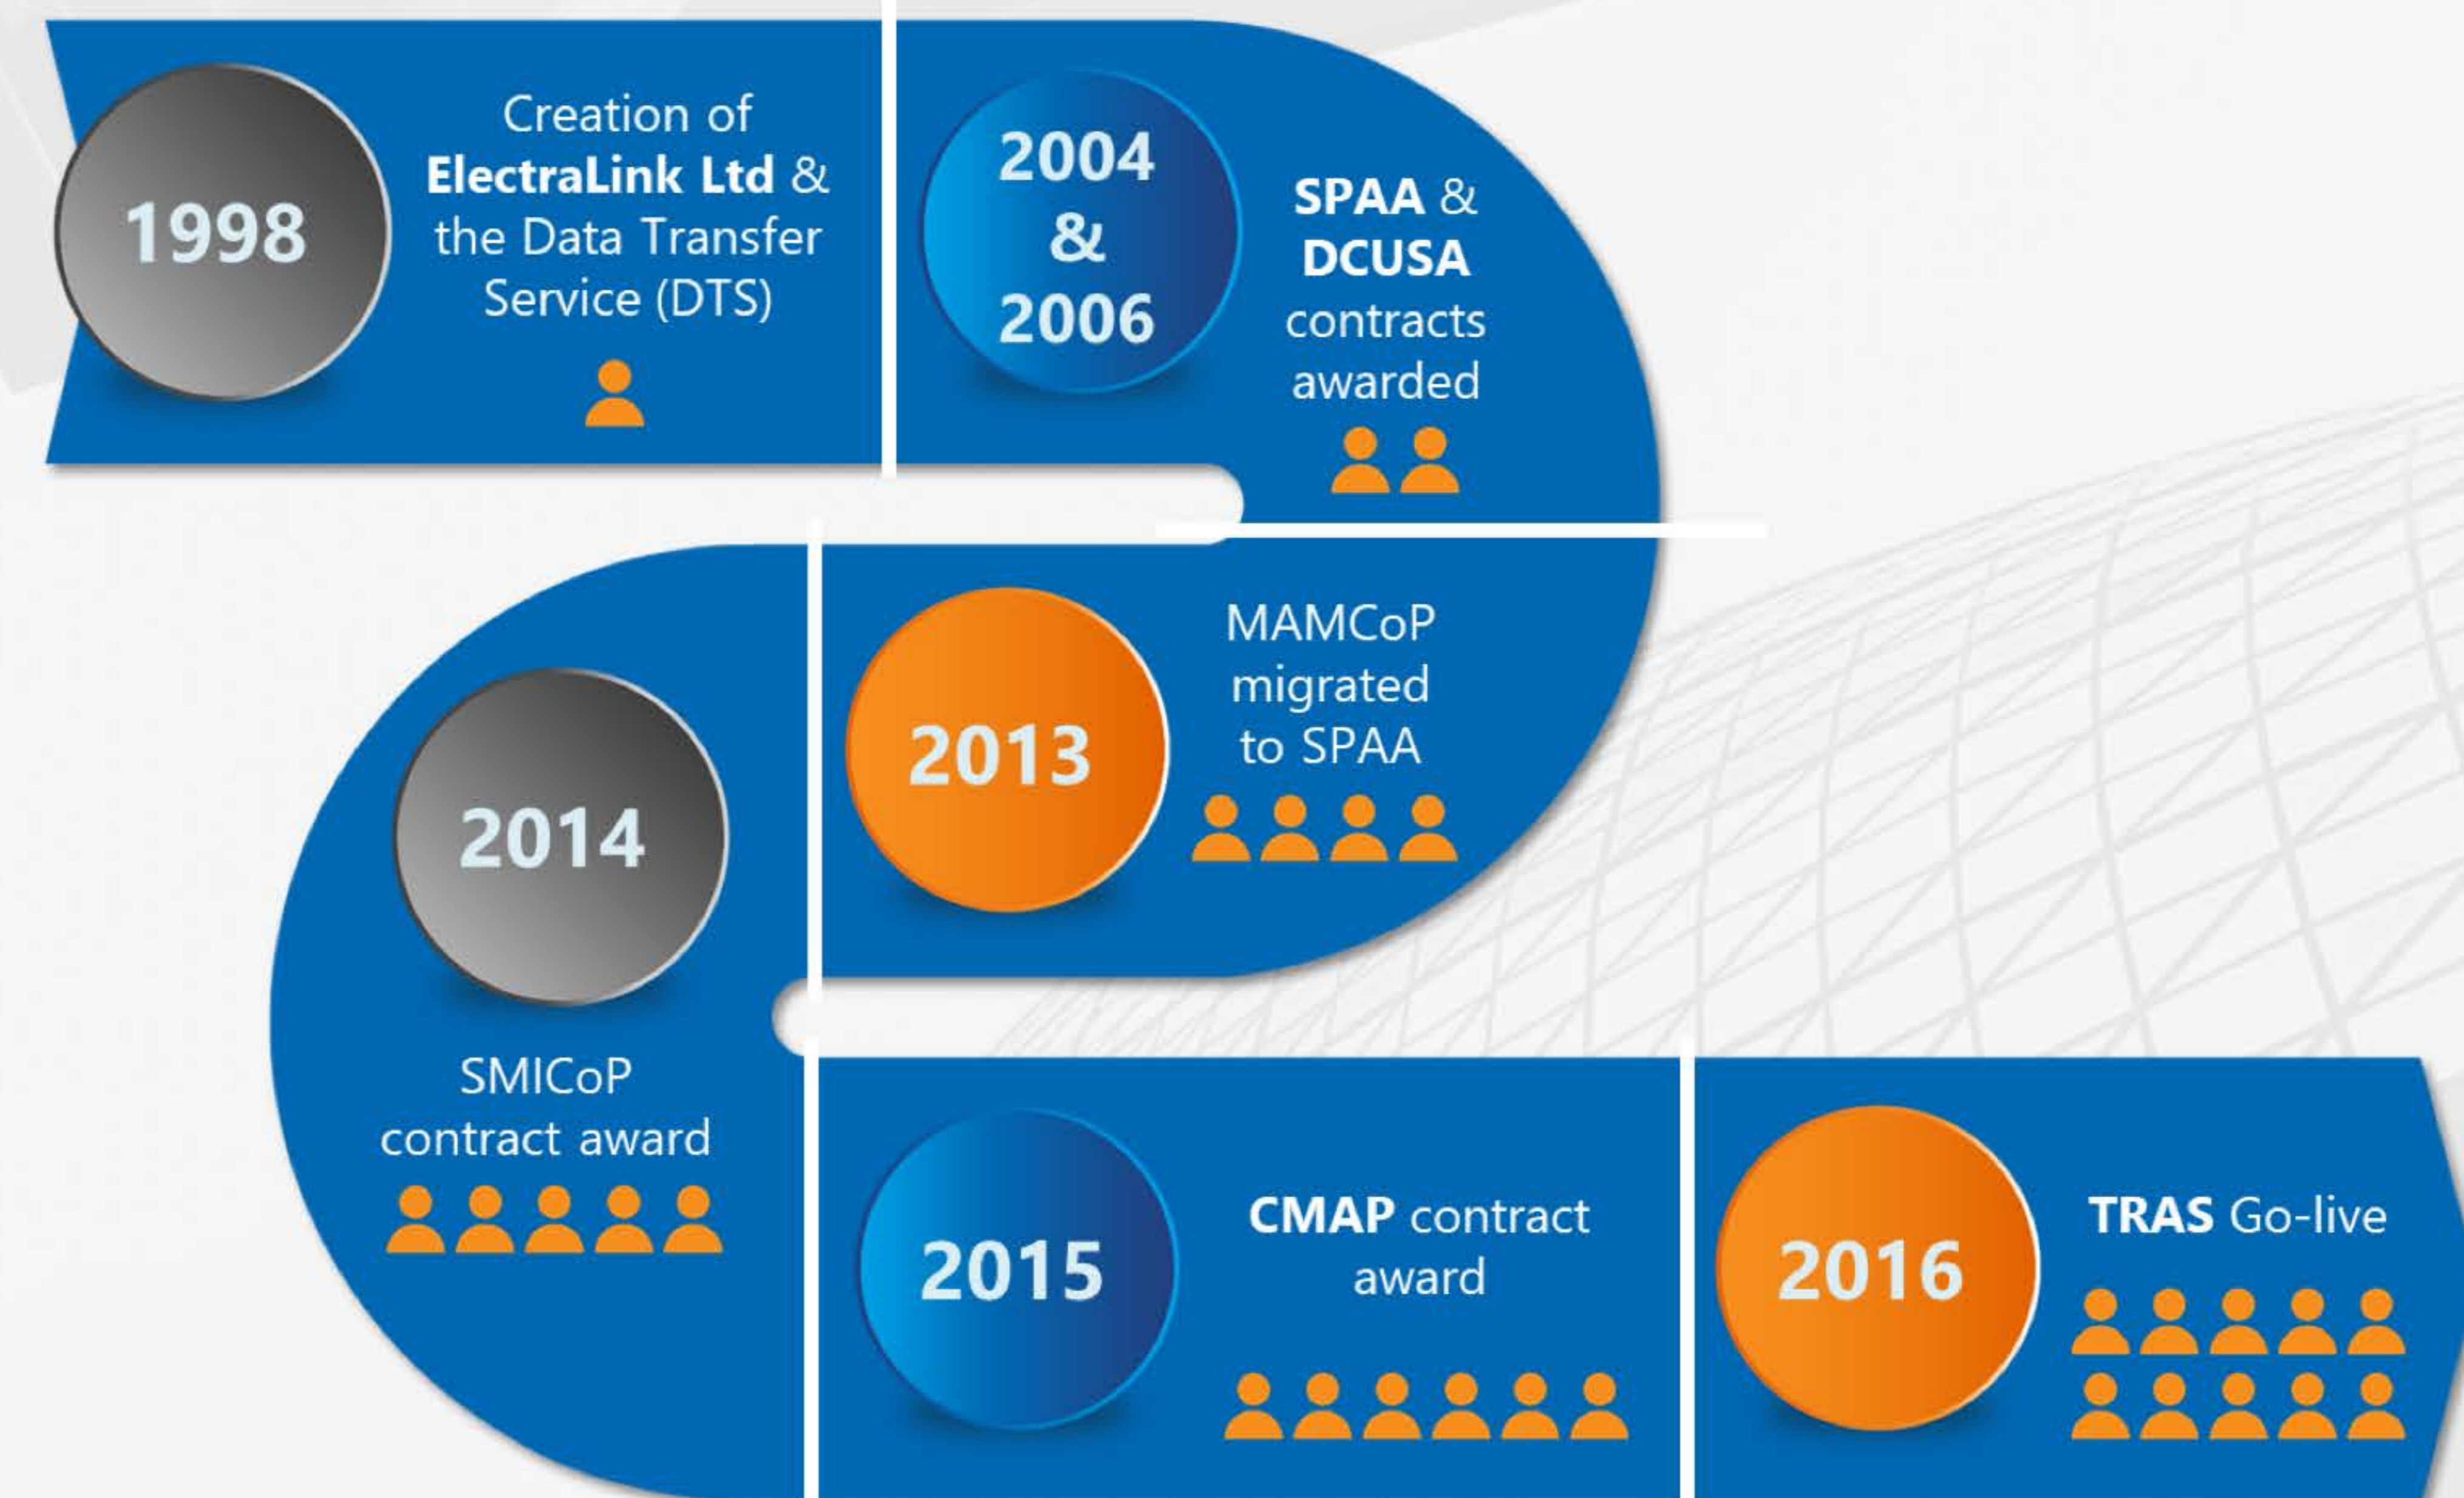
1998

Creation of ElectraLink Ltd & the Data Transfer Service (DTS)

2004 & 2006

SPAA & DCUSA contracts awarded

2013

MAMCoP migrated to SPAA

2014

SMICoP contract award

2015

CMAP contract award

2016

TRAS Go-live